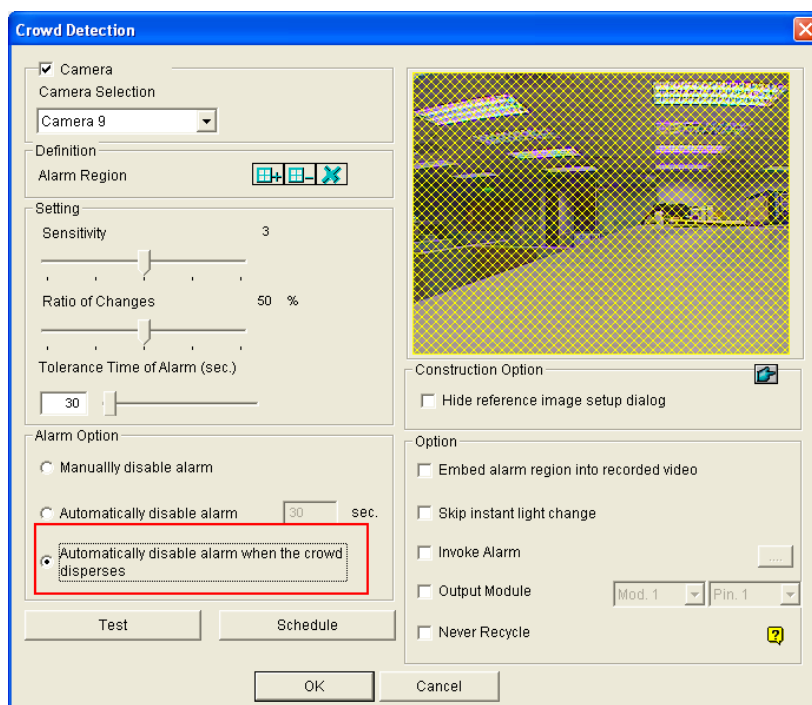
Crowd Detection

Camera
Camera Selection
Camera 9

Definition
Alarm Region

Setting
Sensitivity 3
Ratio of Changes 50 %
Tolerance Time of Alarm (sec.)
30

Alarm Option
Manuallly disable alarm
Automatically disable alarm 30 sec.
Automatically disable alarm when the crowd disperses

Test
Schedule

Construction Option
Hide reference image setup dialog

Option
Embed alarm region into recorded video
Skip instant light change
Invoke Alarm ....
Output Module Mod. 1 Pin. 1
Never Recycle

OK
Cancel